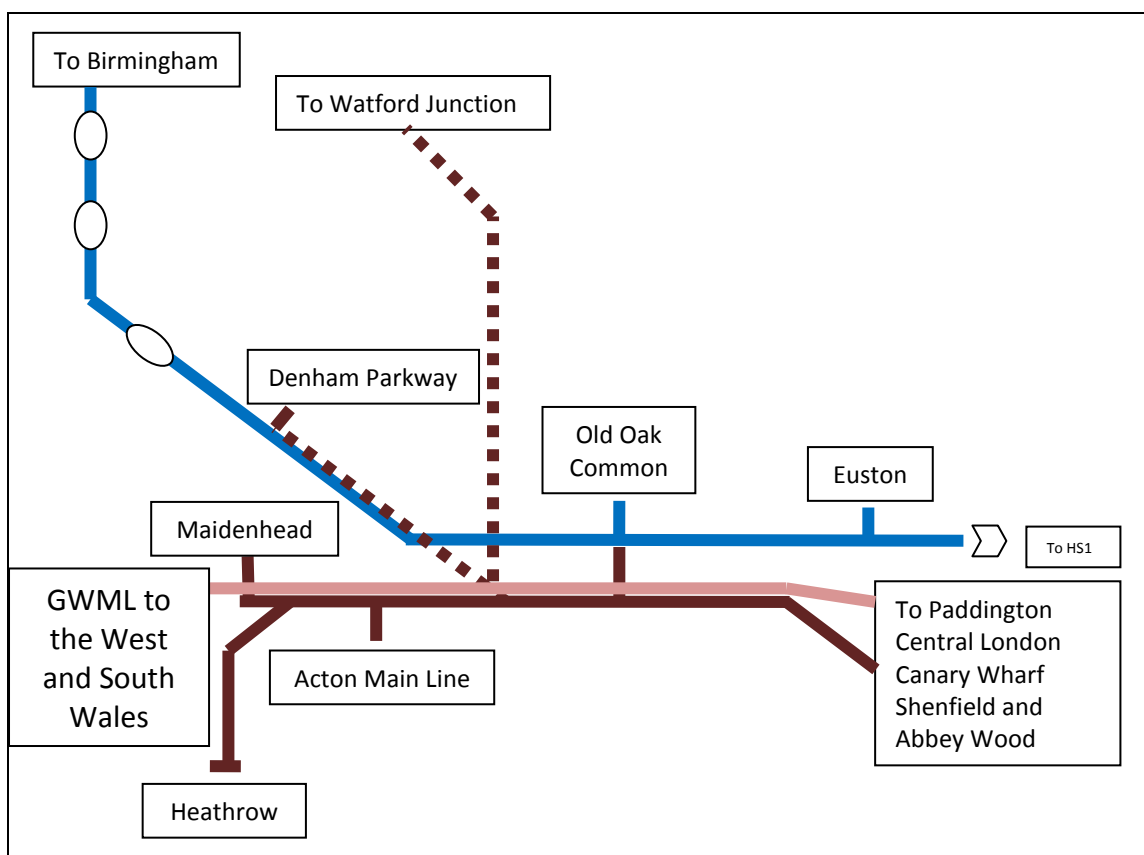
To Birmingham

To Watford Junction

Denham Parkway

Old Oak Common

Euston

To HS1

Maidenhead

GWML to the West and South Wales

Acton Main Line

To Paddington Central London Canary Wharf Shenfield and Abbey Wood

Heathrow